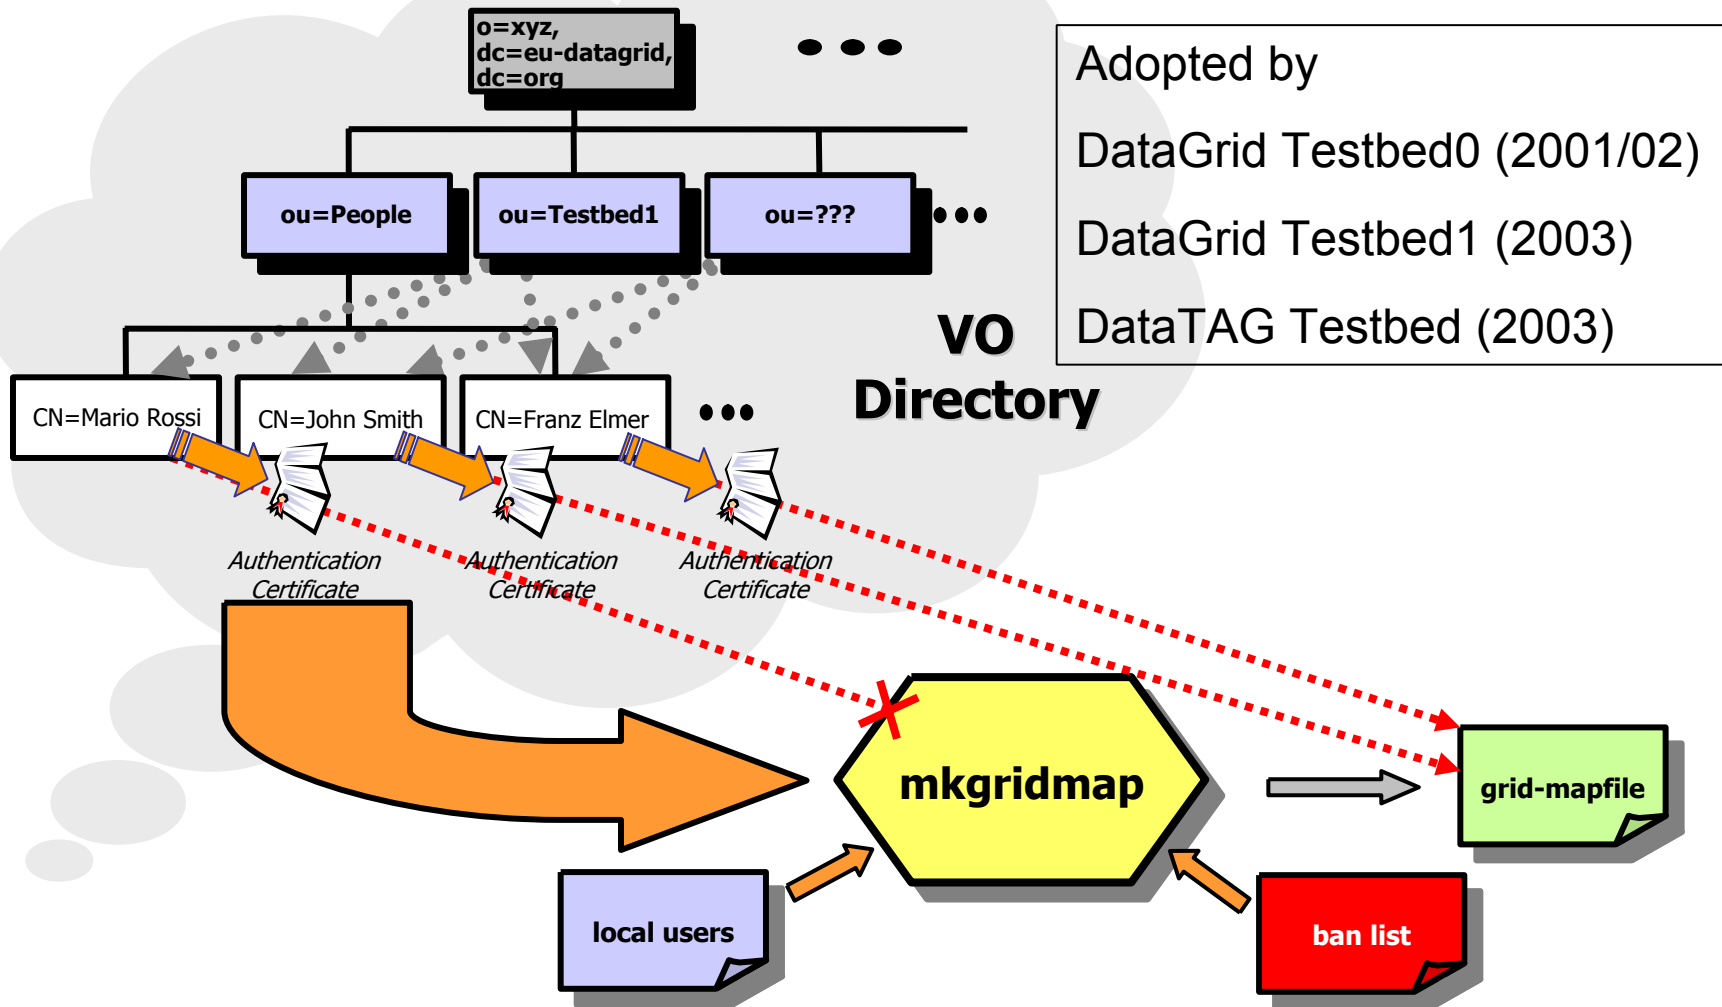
o=xyz,
dc=eu-datagrid,
dc=org

• • •

ou=People

ou=Testbed1

ou=???

•••

CN=Mario Rossi

CN=John Smith

CN=Franz Elmer

•••

VO Directory

Authentication Certificate

Authentication Certificate

Authentication Certificate

Adopted by

DataGrid Testbed0 (2001/02)

DataGrid Testbed1 (2003)

DataTAG Testbed (2003)

mkgridmap

grid-mapfile

local users

ban list